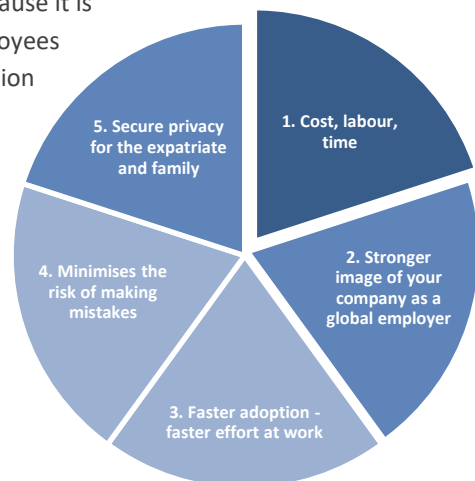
ause it is
oyees
ion

5. Secure privacy for the expatriate and family

1. Cost, labour, time

2. Stronger image of your company as a global employer

3. Faster adoption - faster effort at work

4. Minimises the risk of making mistakes